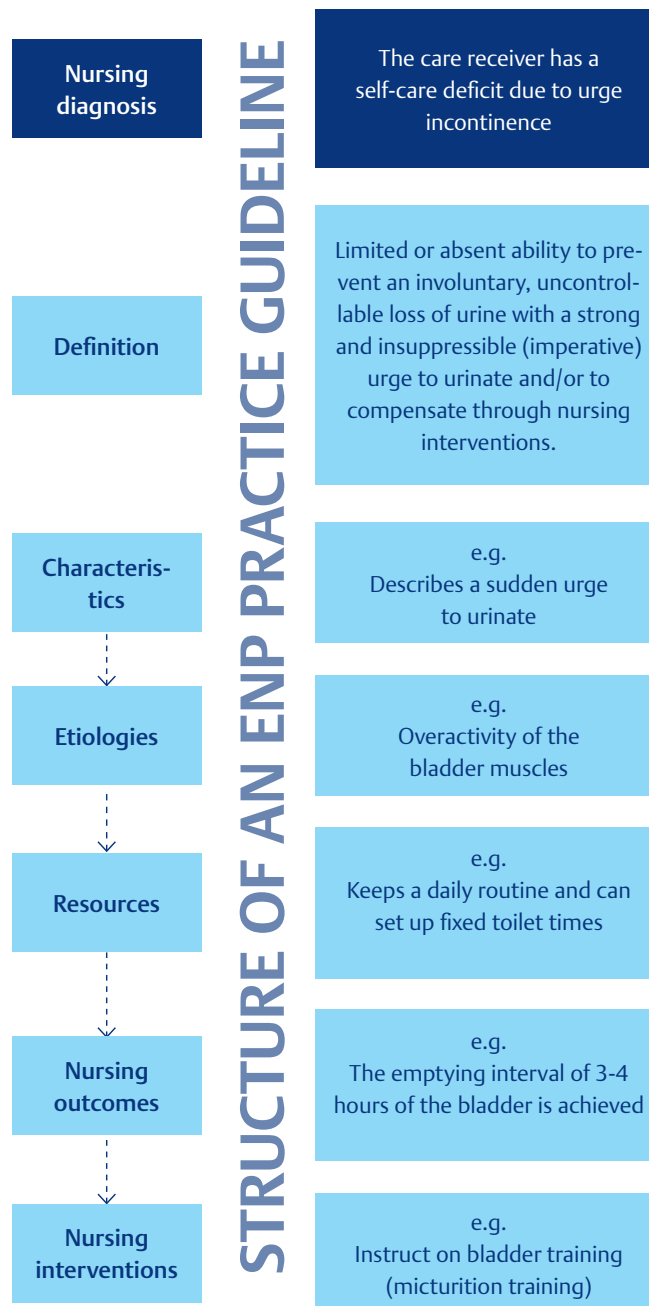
STRUCTURE OF AN ENP PRACTICE GUIDELINE

Nursing diagnosis

The care receiver has a self-care deficit due to urge incontinence

Definition

Limited or absent ability to prevent an involuntary, uncontrollable loss of urine with a strong and insuppressible (imperative) urge to urinate and/or to compensate through nursing interventions.

Characteristics

e.g.
Describes a sudden urge to urinate

Etiologies

e.g.
Overactivity of the bladder muscles

Resources

e.g.
Keeps a daily routine and can set up fixed toilet times

Nursing outcomes

e.g.
The emptying interval of 3-4 hours of the bladder is achieved

Nursing interventions

e.g.
Instruct on bladder training (micturition training)